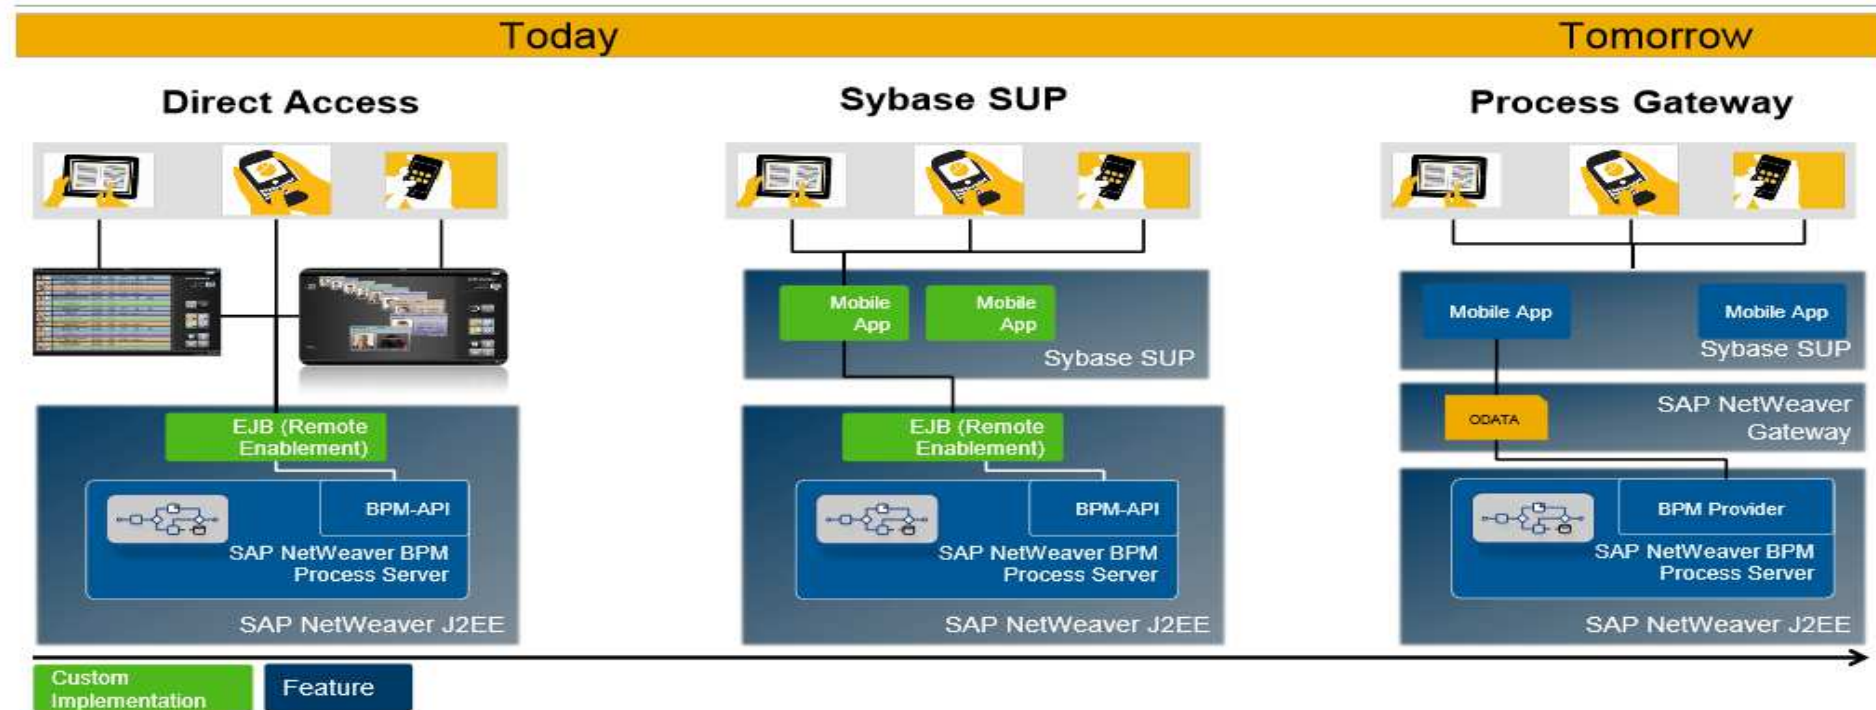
Today

Tomorrow

Direct Access

EJB (Remote Enablement)

BPM-API

SAP NetWeaver BPM Process Server

SAP NetWeaver J2EE

Sybase SUP

Mobile App

Mobile App

Sybase SUP

EJB (Remote Enablement)

BPM-API

SAP NetWeaver BPM Process Server

SAP NetWeaver J2EE

Process Gateway

Mobile App

Mobile App

Sybase SUP

ODATA

SAP NetWeaver Gateway

BPM Provider

SAP NetWeaver BPM Process Server

SAP NetWeaver J2EE

Custom Implementation

Feature